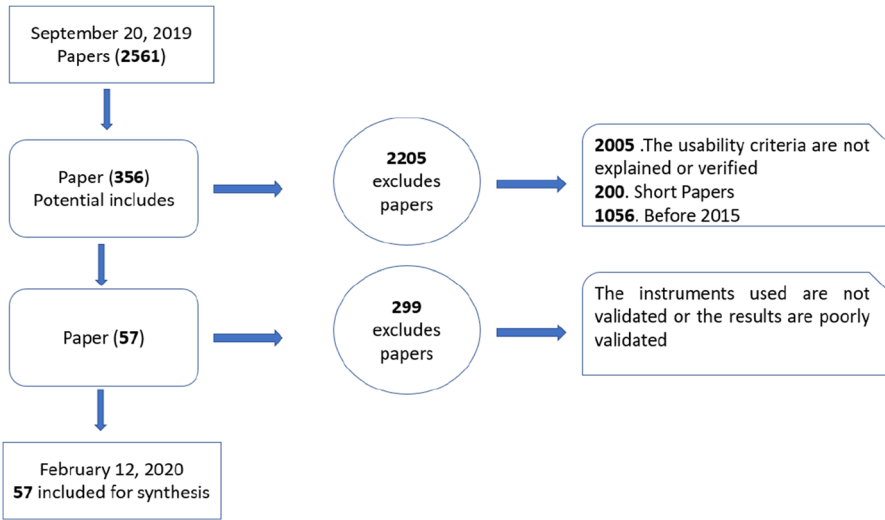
September 20, 2019
Papers (**2561**)

Paper (**356**)
Potential includes

**2205**
excludes
papers

**2005** .The usability criteria are not explained or verified
**200**. Short Papers
**1056**. Before 2015

Paper (**57**)

**299**
excludes
papers

The instruments used are not validated or the results are poorly validated

February 12, 2020
**57** included for synthesis